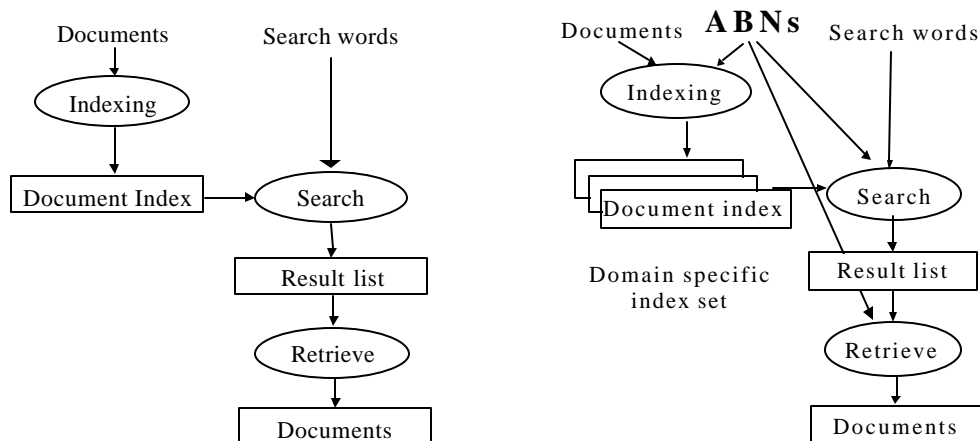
Documents

Indexing

Document Index

Search words

Search

Result list

Retrieve

Documents

Documents

ABNs

Search words

Indexing

Document index

Search

Domain specific index set

Result list

Retrieve

Documents